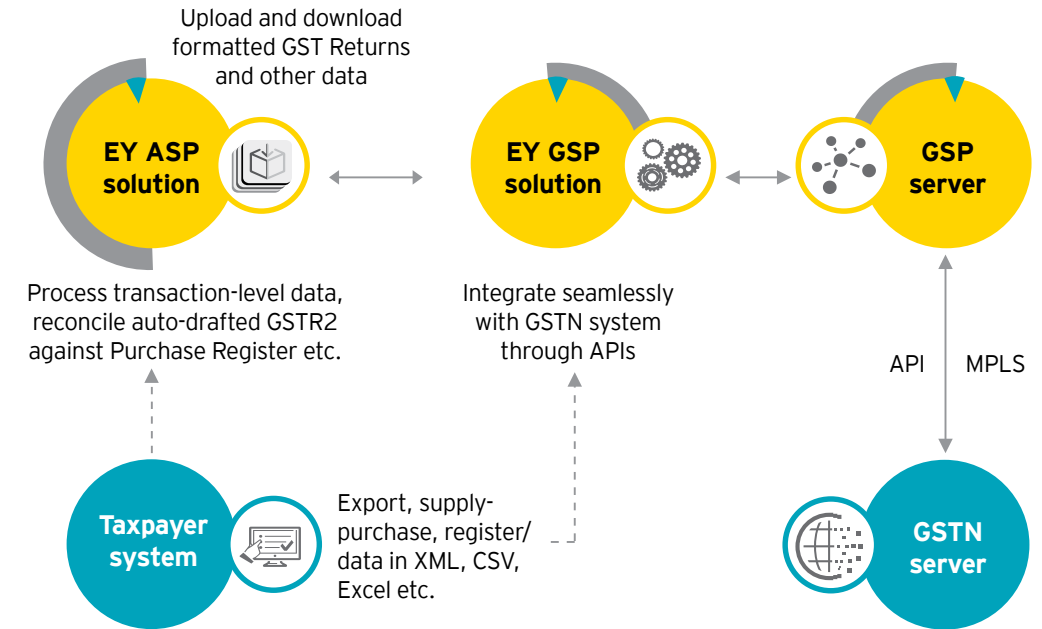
Upload and download formatted GST Returns and other data

EY ASP solution

EY GSP solution

GSP server

Process transaction-level data, reconcile auto-drafted GSTR2 against Purchase Register etc.

Integrate seamlessly with GSTN system through APIs

API

MPLS

Taxpayer system

Export, supply-purchase, register/ data in XML, CSV, Excel etc.

GSTN server